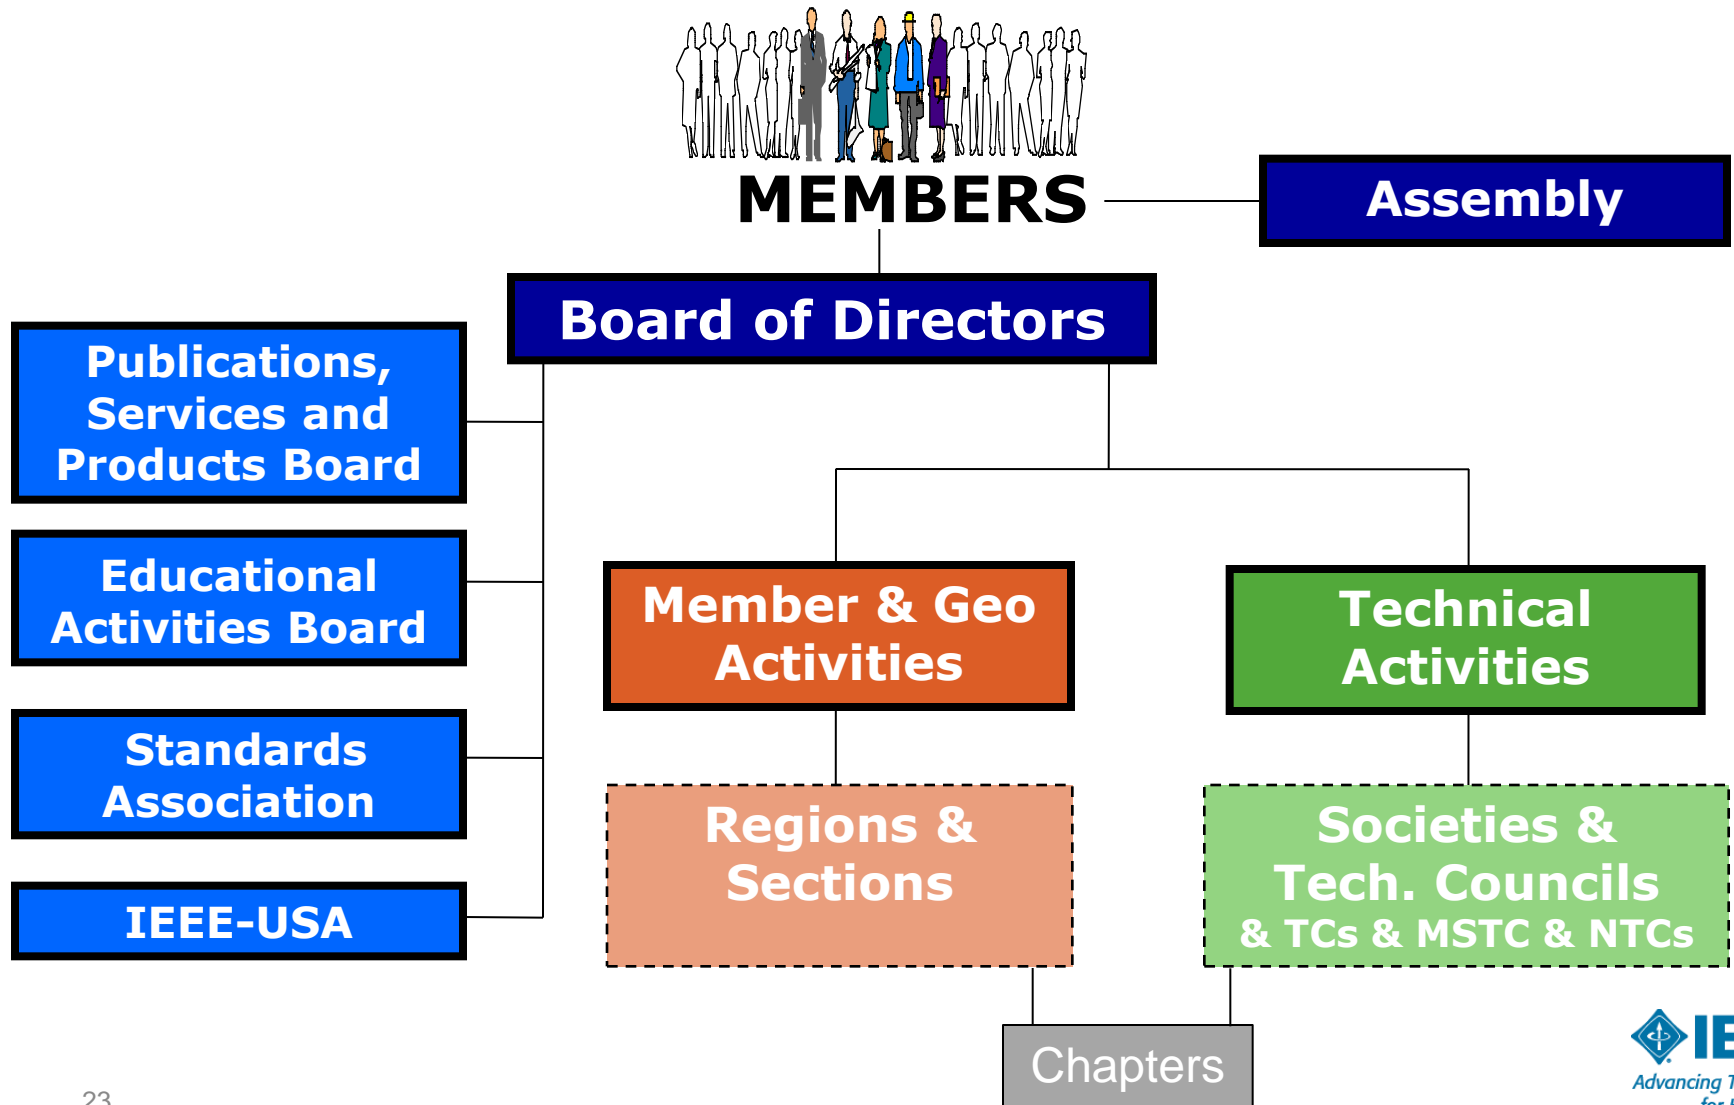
MEMBERS

Assembly

Board of Directors

Publications, Services and Products Board

Educational Activities Board

Standards Association

IEEE-USA

Member & Geo Activities

Technical Activities

Regions & Sections

Societies & Tech. Councils & TCs & MSTC & NTCs

Chapters

23

IE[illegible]
Advancing T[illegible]
for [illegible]